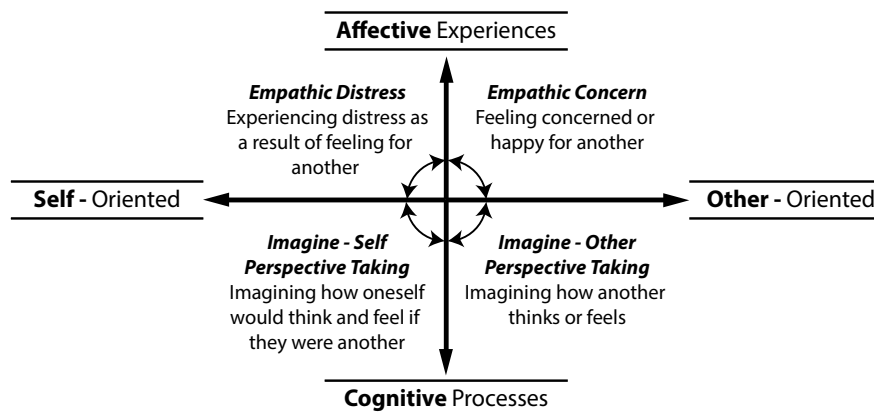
Affective Experiences

Empathic Distress
Experiencing distress as a result of feeling for another

Empathic Concern
Feeling concerned or happy for another

Self - Oriented

Other - Oriented

Imagine - Self Perspective Taking
Imagining how oneself would think and feel if they were another

Imagine - Other Perspective Taking
Imagining how another thinks or feels

Cognitive Processes